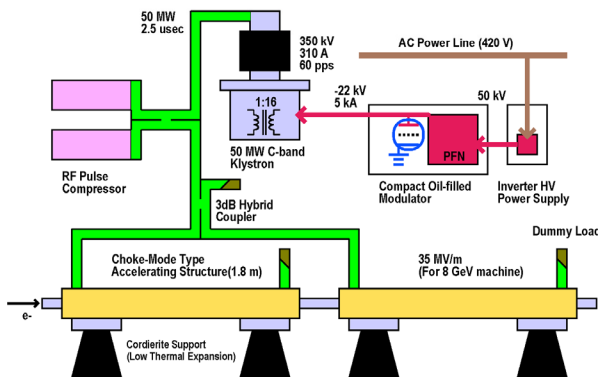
50 MW
2.5 usec

350 kV
310 A
60 pps

AC Power Line (420 V)

-22 kV
5 kA

50 kV

1:16

PFN

50 MW C-band
Klystron

RF Pulse
Compressor

Compact Oil-filled
Modulator

Inverter HV
Power Supply

3dB Hybrid
Coupler

Dummy Load

Choke-Mode Type
Accelerating Structure(1.8 m)

35 MV/m
(For 8 GeV machine)

e-

Cordierite Support
(Low Thermal Expansion)